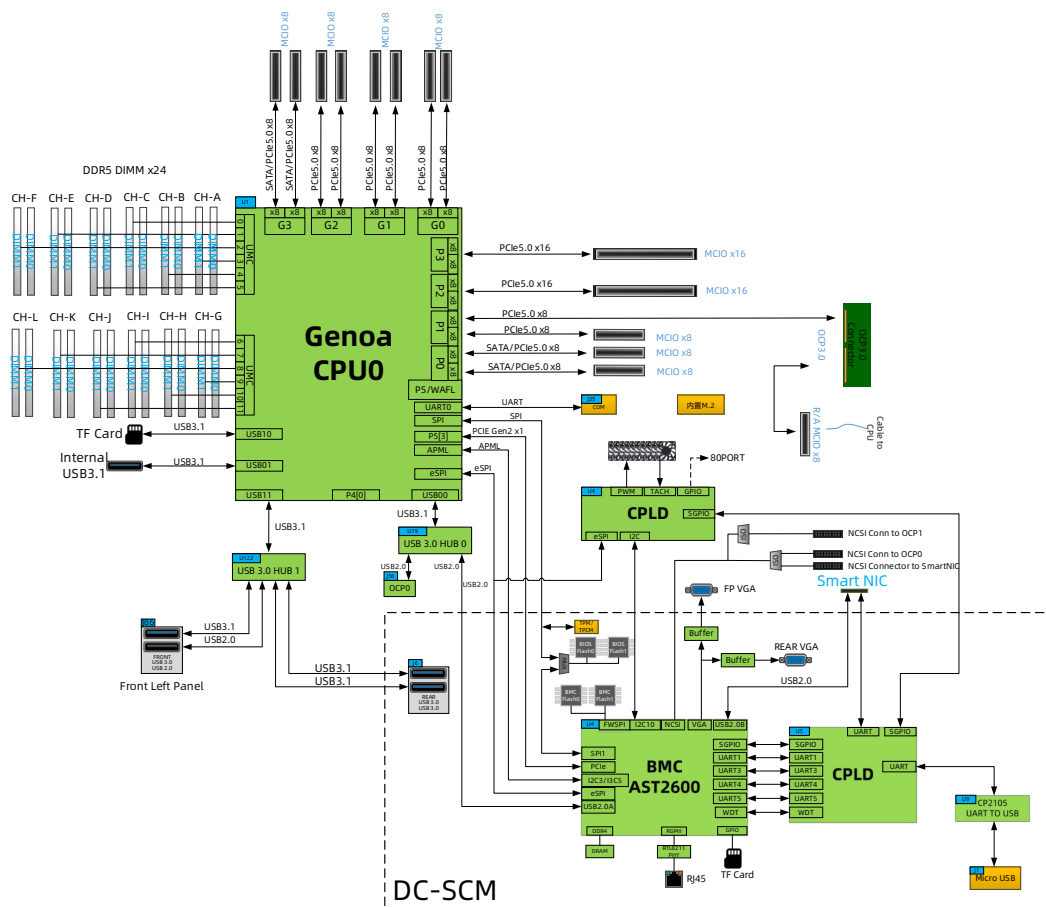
MCIO x8
MCIO x8
MCIO x8
MCIO x8

SATA/PCIe5.0 x8
SATA/PCIe5.0 x8
PCIe5.0 x8
PCIe5.0 x8
PCIe5.0 x8
PCIe5.0 x8
PCIe5.0 x8
PCIe5.0 x8

DDR5 DIMM x24

CH-F CH-E CH-D CH-C CH-B CH-A

CH-L CH-K CH-J CH-I CH-H CH-G

U1
x8 x8 x8 x8 x8 x8 x8 x8
G3 G2 G1 G0

UMC
0 1 2 3 4 5

UMC
6 7 8 9 10 11

P3 x8 x8
P2 x8 x8
P1 x8 x8
P0 x8 x8

Genoa
CPU0

PCIe5.0 x16 MCIO x16
PCIe5.0 x16 MCIO x16
PCIe5.0 x8
PCIe5.0 x8 MCIO x8
SATA/PCIe5.0 x8 MCIO x8
SATA/PCIe5.0 x8 MCIO x8

OCP3.0 Connector
OCP3.0

R/A MCIO x8
Cable to CPU

P5/WAFL
UART0
SPI
P5[3]
APML
eSPI

UART
SPI
PCIE Gen2 x1
APML
eSPI

COM
内置M.2

TF Card USB3.1 USB10
Internal USB3.1 USB3.1 USB01
USB11 P4[0] USB00

80PORT

U4
PWM TACH GPIO
CPLD
SGPIO
eSPI I2C

NCSI Conn to OCP1
NCSI Conn to OCP0
NCSI Connector to SmartNIC
Smart NIC

USB3.1
USB3.1
U13
USB 3.0 HUB 0
USB2.0
USB2.0 OCP0
U12
USB 3.0 HUB 1
USB2.0

USB3.1
USB2.0
FRONT USB 3.0 USB 2.0
Front Left Panel

USB3.1
USB3.1
REAR USB 3.0 USB 3.0

FP VGA
Buffer
Buffer REAR VGA
USB2.0

TPM/TPCM
BIOS Flash0
BIOS Flash1
BMC Flash0
BMC Flash1

U4
FWSPI I2C10 NCSI VGA USB2.0B
BMC
AST2600
SPI1
PCIe
I2C3/I3C5
eSPI
USB2.0A
SGPIO
UART1
UART3
UART4
UART5
WDT
DDR4
DRAM
RGMII
RTL8211 PHY
RJ45
GPIO
TF Card

U5
SGPIO
UART1
UART3
UART4
UART5
WDT
UART SGPIO
UART
CPLD

U6
CP2105
UART TO USB
Micro USB

DC-SCM